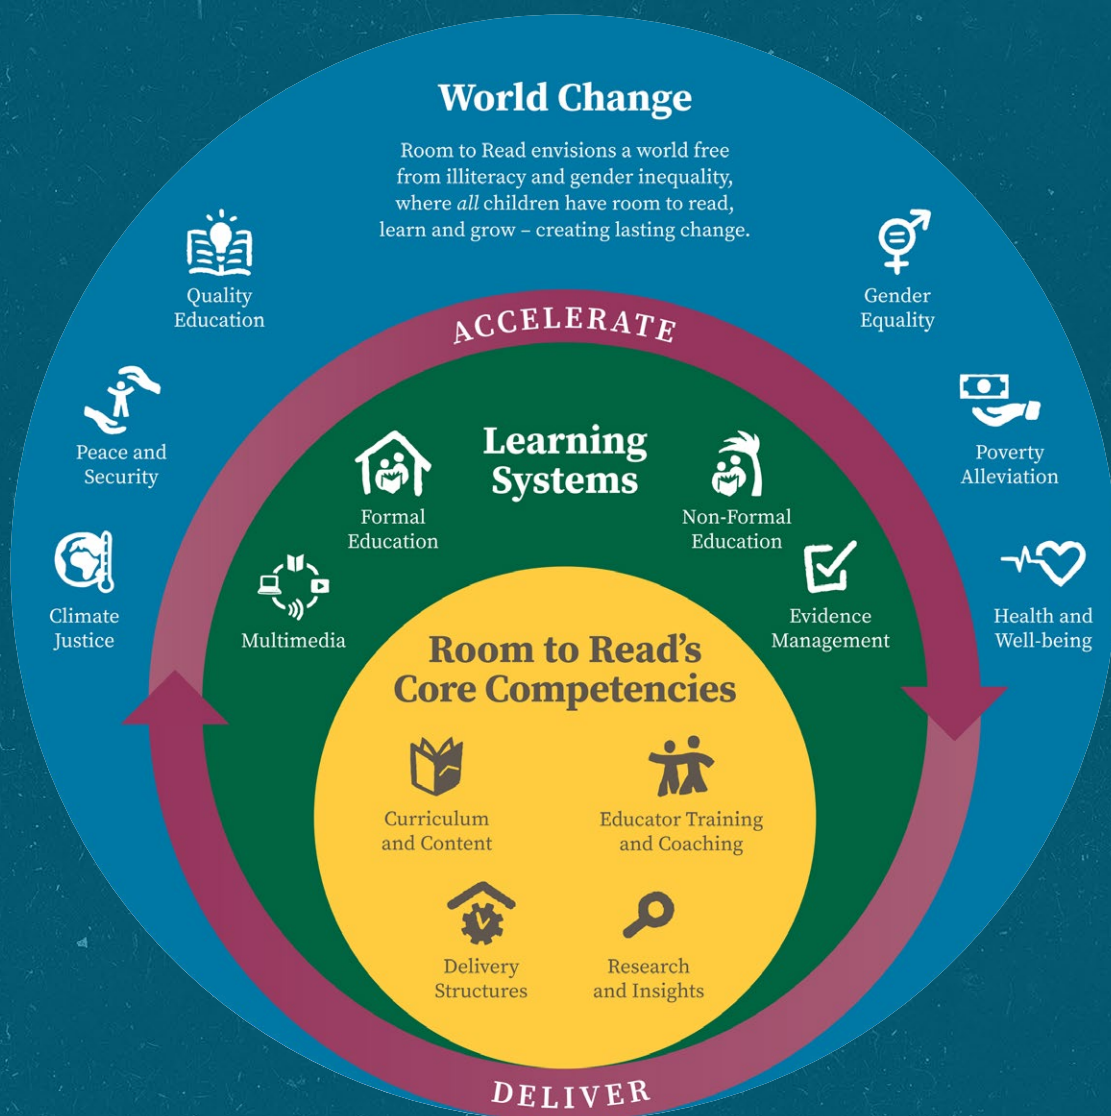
World Change

Room to Read envisions a world free from illiteracy and gender inequality, where *all* children have room to read, learn and grow – creating lasting change.

Quality Education

Gender Equality

Peace and Security

Poverty Alleviation

Climate Justice

Health and Well-being

ACCELERATE

Learning Systems

Formal Education

Non-Formal Education

Multimedia

Evidence Management

Room to Read's Core Competencies

Curriculum and Content

Educator Training and Coaching

Delivery Structures

Research and Insights

DELIVER